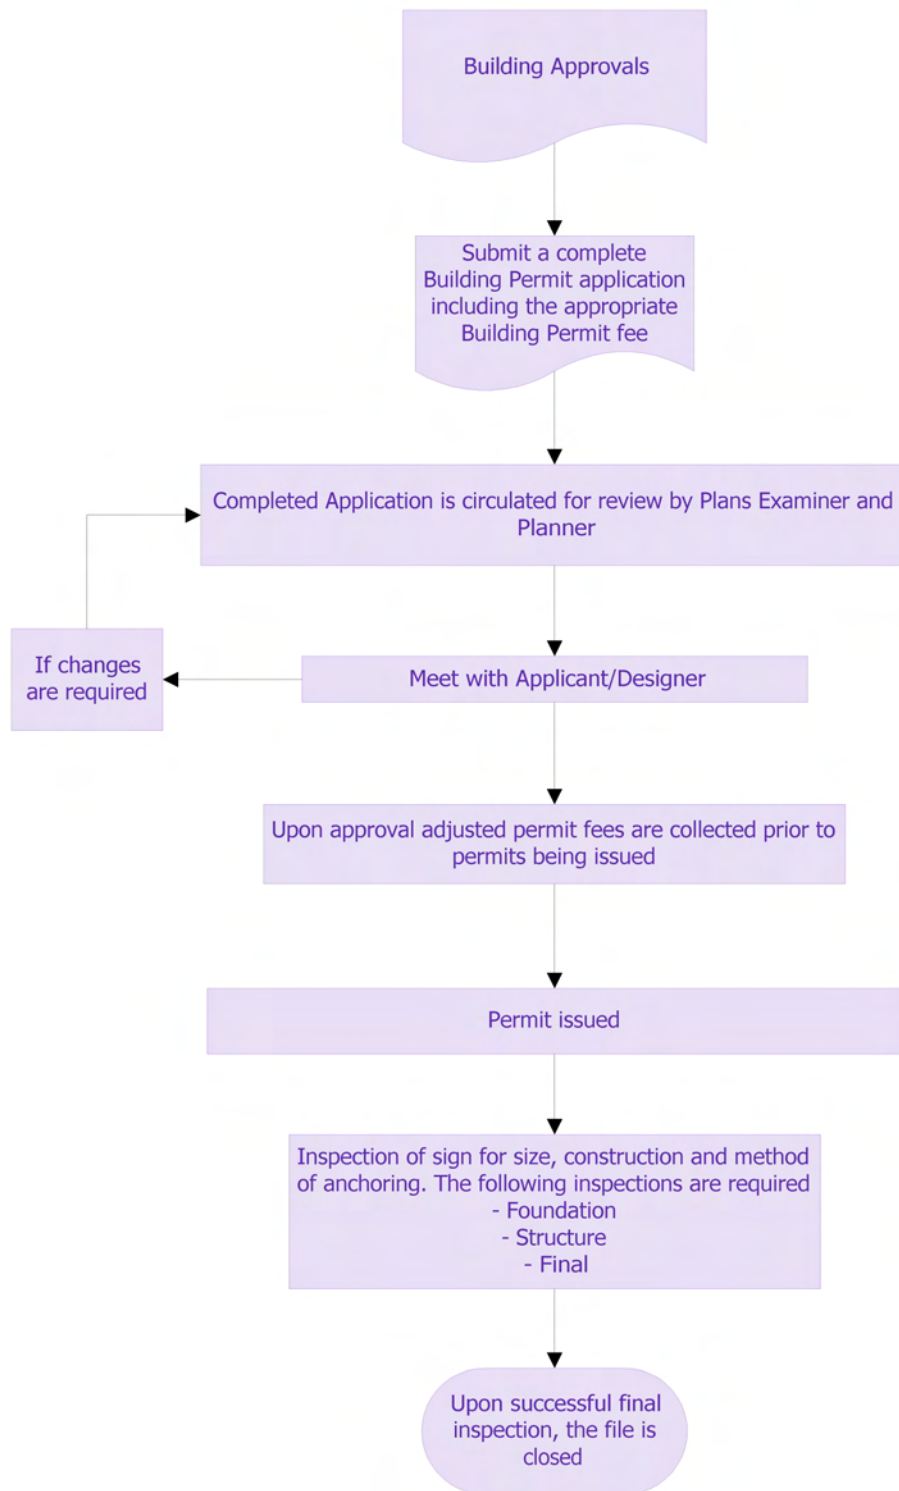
Building Approvals

Submit a complete Building Permit application including the appropriate Building Permit fee

Completed Application is circulated for review by Plans Examiner and Planner

If changes are required

Meet with Applicant/Designer

Upon approval adjusted permit fees are collected prior to permits being issued

Permit issued

Inspection of sign for size, construction and method of anchoring. The following inspections are required
- Foundation
- Structure
- Final

Upon successful final inspection, the file is closed